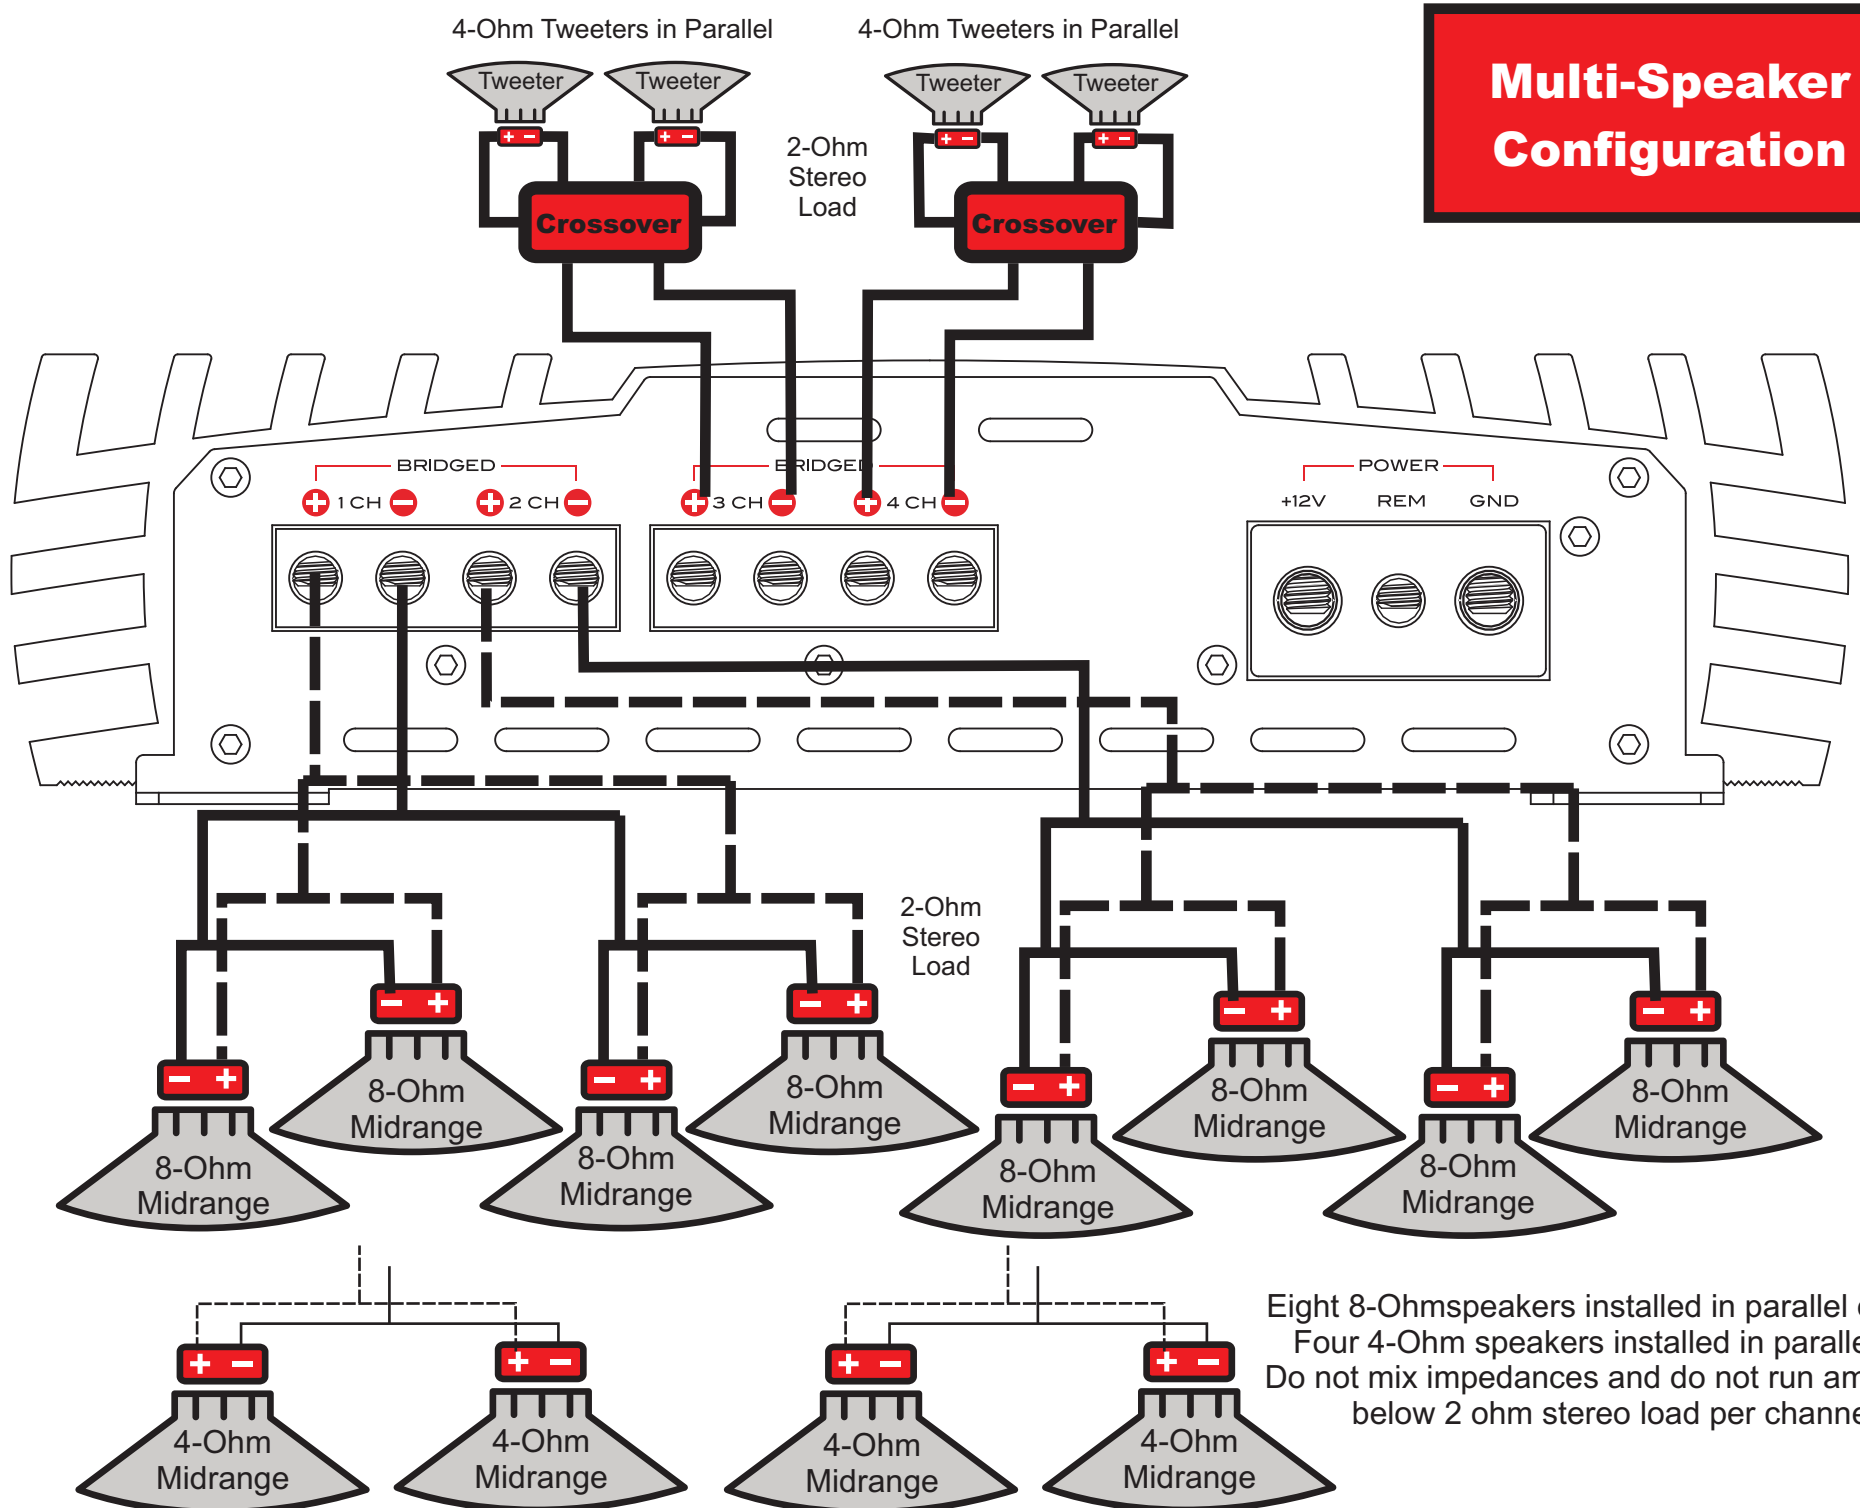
4-Ohm Tweeters in Parallel

4-Ohm Tweeters in Parallel

Multi-Speaker Configuration

Tweeter Tweeter

Tweeter Tweeter

+ − + −

+ − + −

Crossover

2-Ohm Stereo Load

Crossover

BRIDGED

+ 1 CH − + 2 CH −

BRIDGED

+ 3 CH − + 4 CH −

POWER

+12V REM GND

2-Ohm Stereo Load

− + − + − + − +

8-Ohm Midrange

8-Ohm Midrange

8-Ohm Midrange

8-Ohm Midrange

− + − + − + − +

8-Ohm Midrange

8-Ohm Midrange

8-Ohm Midrange

8-Ohm Midrange

+ − + − + − + −

4-Ohm Midrange

4-Ohm Midrange

4-Ohm Midrange

4-Ohm Midrange

Eight 8-Ohmspeakers installed in parallel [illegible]
Four 4-Ohm speakers installed in paralle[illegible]
Do not mix impedances and do not run am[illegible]
below 2 ohm stereo load per channe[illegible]